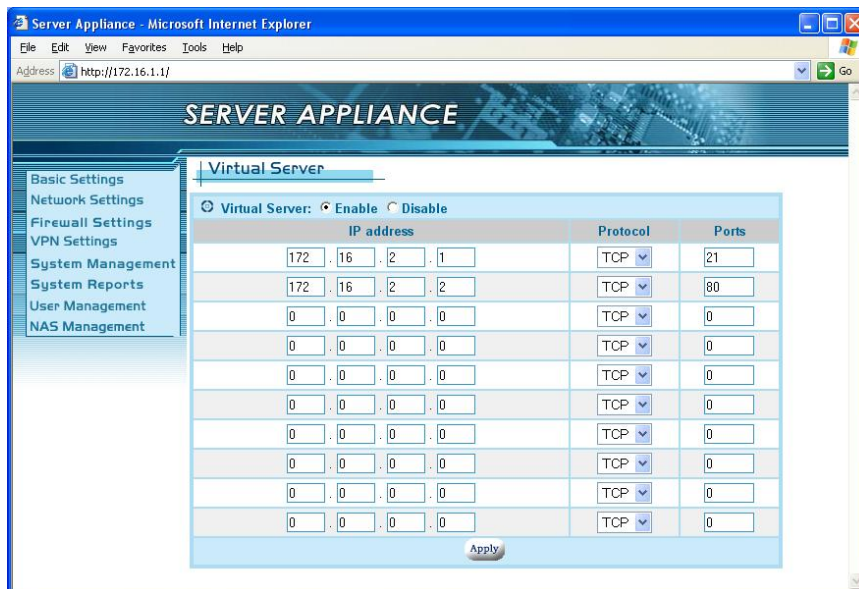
Server Appliance - Microsoft Internet Explorer

File Edit View Favorites Tools Help

Address http://172.16.1.1/ Go

SERVER APPLIANCE

Basic Settings
Network Settings
Firewall Settings
VPN Settings
System Management
System Reports
User Management
NAS Management

Virtual Server

Virtual Server: Enable Disable

| IP address | Protocol | Ports |
|---|---|---|
| 172 . 16 . 2 . 1 | TCP | 21 |
| 172 . 16 . 2 . 2 | TCP | 80 |
| 0 . 0 . 0 . 0 | TCP | 0 |
| 0 . 0 . 0 . 0 | TCP | 0 |
| 0 . 0 . 0 . 0 | TCP | 0 |
| 0 . 0 . 0 . 0 | TCP | 0 |
| 0 . 0 . 0 . 0 | TCP | 0 |
| 0 . 0 . 0 . 0 | TCP | 0 |
| 0 . 0 . 0 . 0 | TCP | 0 |
| 0 . 0 . 0 . 0 | TCP | 0 |

Apply